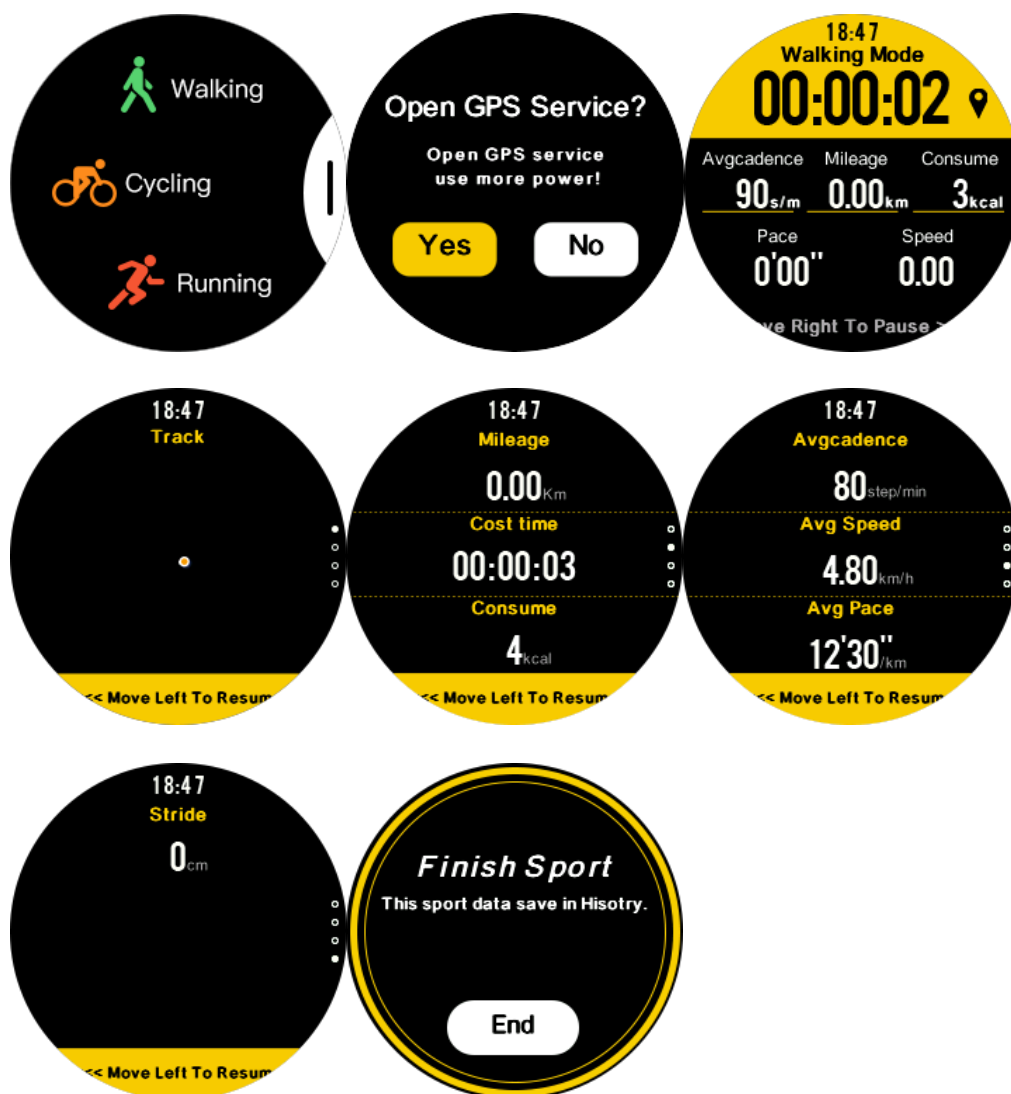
Walking

Cycling

Running

Open GPS Service?

Open GPS service use more power!

Yes

No

18:47
Walking Mode
00:00:02

Avgcadence
90s/m

Mileage
0.00km

Consume
3kcal

Pace
0'00''

Speed
0.00

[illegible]ve Right To Pause >

18:47
Track

<< Move Left To Resum

18:47
Mileage
0.00Km

Cost time
00:00:03

Consume
4kcal

<< Move Left To Resum

18:47
Avgcadence
80step/min

Avg Speed
4.80km/h

Avg Pace
12'30''/km

<< Move Left To Resum

18:47
Stride
0cm

<< Move Left To Resum

Finish Sport
This sport data save in Hisotry.

End